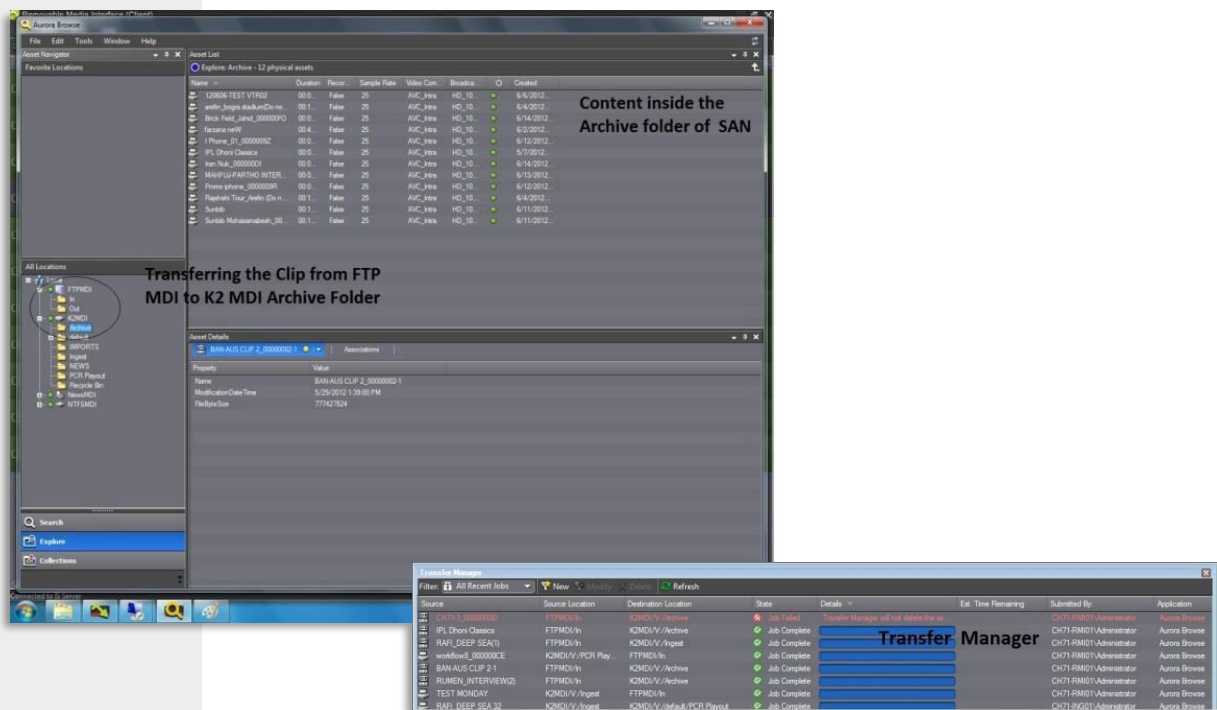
Removable Media Interface (Client)

Aurora Browse

File Edit Tools Window Help

Asset Navigator

Favorite Locations

Asset List

Explore: Archive - 12 physical assets

| Name | Duration | Recor... | Sample Rate | Video Com... | Broadca... | O | Created |
|---|---|---|---|---|---|---|---|
| 120606-TEST VTR02 | 00:0... | False | 25 | AVC_Intra | HD_10... | | 6/6/2012... |
| arefin_bogra stadium(Do no... | 00:1... | False | 25 | AVC_Intra | HD_10... | | 6/4/2012... |
| Brick Field_Jahid_000000FO | 00:0... | False | 25 | AVC_Intra | HD_10... | | 6/14/2012... |
| farzana neW | 00:4... | False | 25 | AVC_Intra | HD_10... | | 6/2/2012... |
| I Phone_01_0000009Z | 00:0... | False | 25 | AVC_Intra | HD_10... | | 6/12/2012... |
| IPL Dhoni Classics | 00:0... | False | 25 | AVC_Intra | HD_10... | | 5/7/2012... |
| Iran Nuk_000000DI | 00:0... | False | 25 | AVC_Intra | HD_10... | | 6/14/2012... |
| MAHFUJ-PARTHO INTER... | 00:0... | False | 25 | AVC_Intra | HD_10... | | 6/13/2012... |
| Promo iphone_0000009R | 00:0... | False | 25 | AVC_Intra | HD_10... | | 6/12/2012... |
| Rajshahi Tour_Arefin (Do n... | 00:1... | False | 25 | AVC_Intra | HD_10... | | 6/4/2012... |
| Surbib | 00:1... | False | 25 | AVC_Intra | HD_10... | | 6/11/2012... |
| Surbib Mohasamabesh_00... | 00:1... | False | 25 | AVC_Intra | HD_10... | | 6/11/2012... |

Content inside the Archive folder of SAN

All Locations

Transferring the Clip from FTP MDI to K2 MDI Archive Folder

FTPMDI
In
Out
K2MDI
Archive
default
IMPORTS
Ingest
NEWS
PCR Playout
Recycle Bin
NewsMDI
NTFSMDI

Asset Details

BAN-AUS CLIP 2_00000002-1

Associations

| Property | Value |
|---|---|
| Name | BAN-AUS CLIP 2_00000002-1 |
| ModificationDateTime | 5/29/2012 1:39:00 PM |
| FileByteSize | 777427824 |

Search

Explore

Collections

Connected to IS Server

Transfer Manager

Filter: All Recent Jobs

New Modify Delete Refresh

| Source | Source Location | Destination Location | State | Details | Est. Time Remaining | Submitted By | Application |
|---|---|---|---|---|---|---|---|
| CH71-1_00000002 | FTPMDI/In | K2MDI/V:/Archive | Job Failed | Transfer Manager will not delete the so... | | CH71-RMI01\Administrator | Aurora Browse |
| IPL Dhoni Classics | FTPMDI/In | K2MDI/V:/Archive | Job Complete | | | CH71-RMI01\Administrator | Aurora Browse |
| RAFI_DEEP SEA(1) | FTPMDI/In | K2MDI/V:/Ingest | Job Complete | | | CH71-RMI01\Administrator | Aurora Browse |
| workflow8_000000CE | K2MDI/V:/PCR Play... | FTPMDI/In | Job Complete | | | CH71-RMI01\Administrator | Aurora Browse |
| BAN-AUS CLIP 2-1 | FTPMDI/In | K2MDI/V:/Archive | Job Complete | | | CH71-RMI01\Administrator | Aurora Browse |
| RUMEN_INTERVIEW(2) | FTPMDI/In | K2MDI/V:/Archive | Job Complete | | | CH71-RMI01\Administrator | Aurora Browse |
| TEST MONDAY | K2MDI/V:/Ingest | FTPMDI/In | Job Complete | | | CH71-RMI01\Administrator | Aurora Browse |
| RAFI_DEEP SEA 32 | K2MDI/V:/Ingest | K2MDI/V:/default/PCR Playout | Job Complete | | | CH71-ING01\Administrator | Aurora Browse |

Transfer Manager